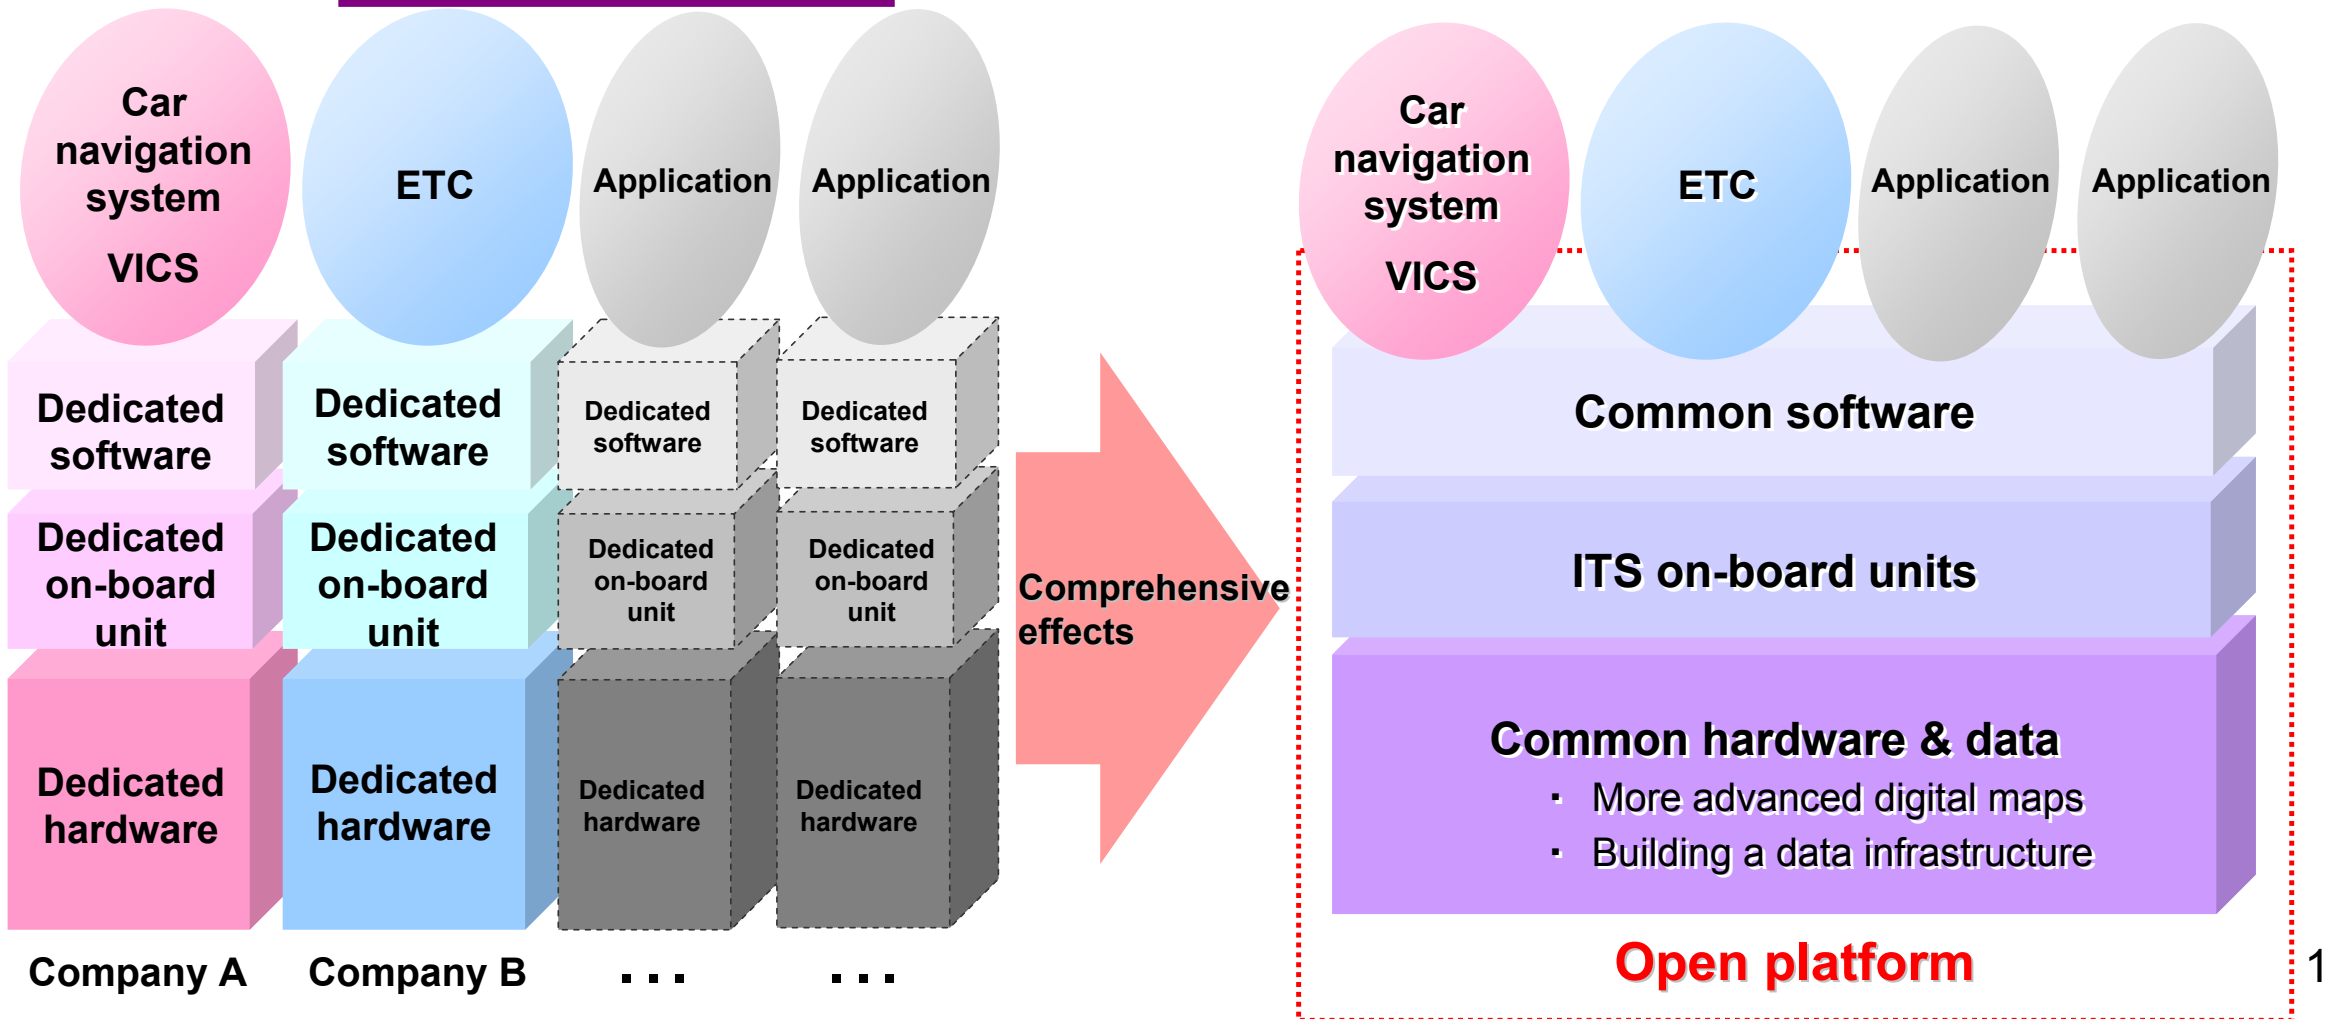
Car navigation system
VICS

ETC

Application

Application

Dedicated software

Dedicated software

Dedicated software

Dedicated software

Dedicated on-board unit

Dedicated on-board unit

Dedicated on-board unit

Dedicated on-board unit

Dedicated hardware

Dedicated hardware

Dedicated hardware

Dedicated hardware

Company A

Company B

. . .

. . .

Comprehensive effects

Car navigation system
VICS

ETC

Application

Application

Common software

ITS on-board units

Common hardware & data
· More advanced digital maps
· Building a data infrastructure

Open platform

1